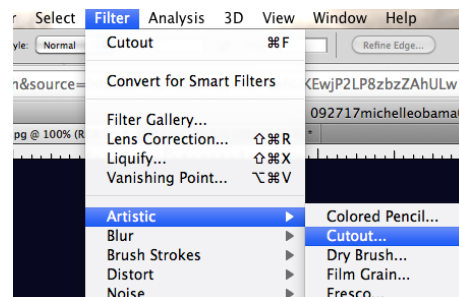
Select Filter Analysis 3D View Window Help

yle: Normal

Refine Edge...

n&source=

XEwjP2LP8zbzZAhULw

092717michelleobama

pg @ 100% (R

Cutout ⌘F

Convert for Smart Filters

Filter Gallery...

Lens Correction... ⇧⌘R

Liquify... ⇧⌘X

Vanishing Point... ⌥⌘V

Artistic

Blur

Brush Strokes

Distort

Noise

Colored Pencil...

Cutout...

Dry Brush...

Film Grain...

Fresco...